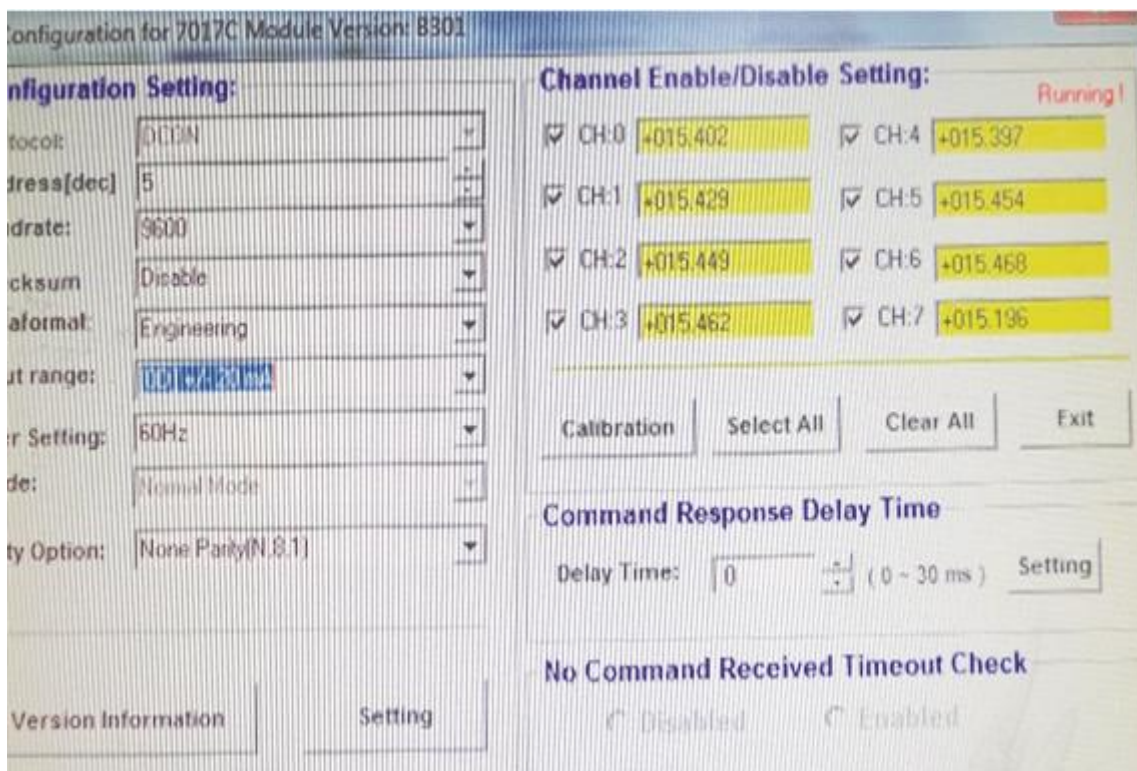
onfiguration for 7017C Module Version: B301

nfiguration Setting:

otocol: DCON

dress[dec] 5

udrate: 9600

cksum Disable

aformat Engineering

ut range: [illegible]

er Setting: 60Hz

de: Normal Mode

ty Option: None Parity(N,8,1)

Version Information

Setting

Channel Enable/Disable Setting:

Running!

CH:0 +015.402

CH:4 +015.397

CH:1 +015.429

CH:5 +015.454

CH:2 +015.449

CH:6 +015.468

CH:3 +015.462

CH:7 +015.196

Calibration

Select All

Clear All

Exit

Command Response Delay Time

Delay Time: 0 ( 0 ~ 30 ms ) Setting

No Command Received Timeout Check

Disabled

Enabled